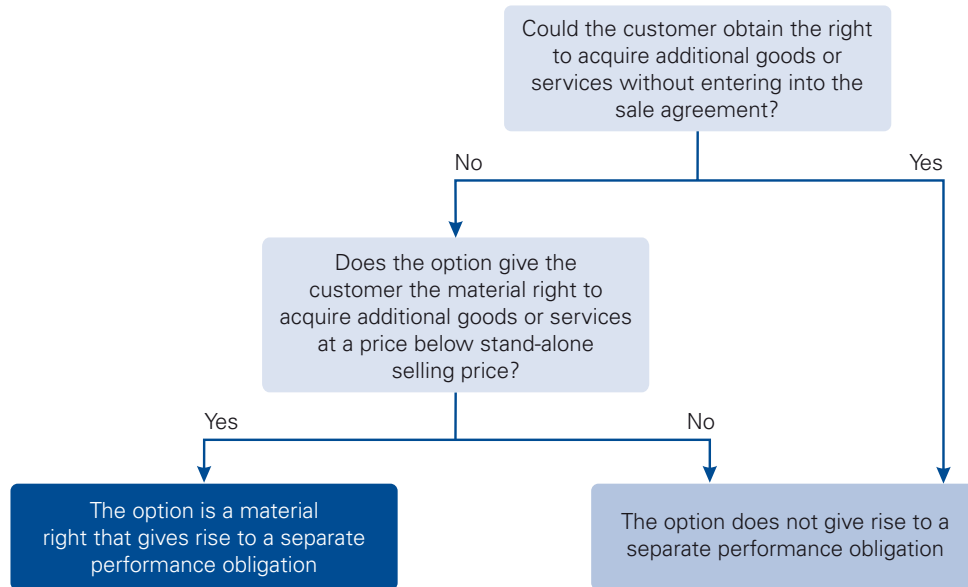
Could the customer obtain the right to acquire additional goods or services without entering into the sale agreement?

No

Yes

Does the option give the customer the material right to acquire additional goods or services at a price below stand-alone selling price?

Yes

No

The option is a material right that gives rise to a separate performance obligation

The option does not give rise to a separate performance obligation